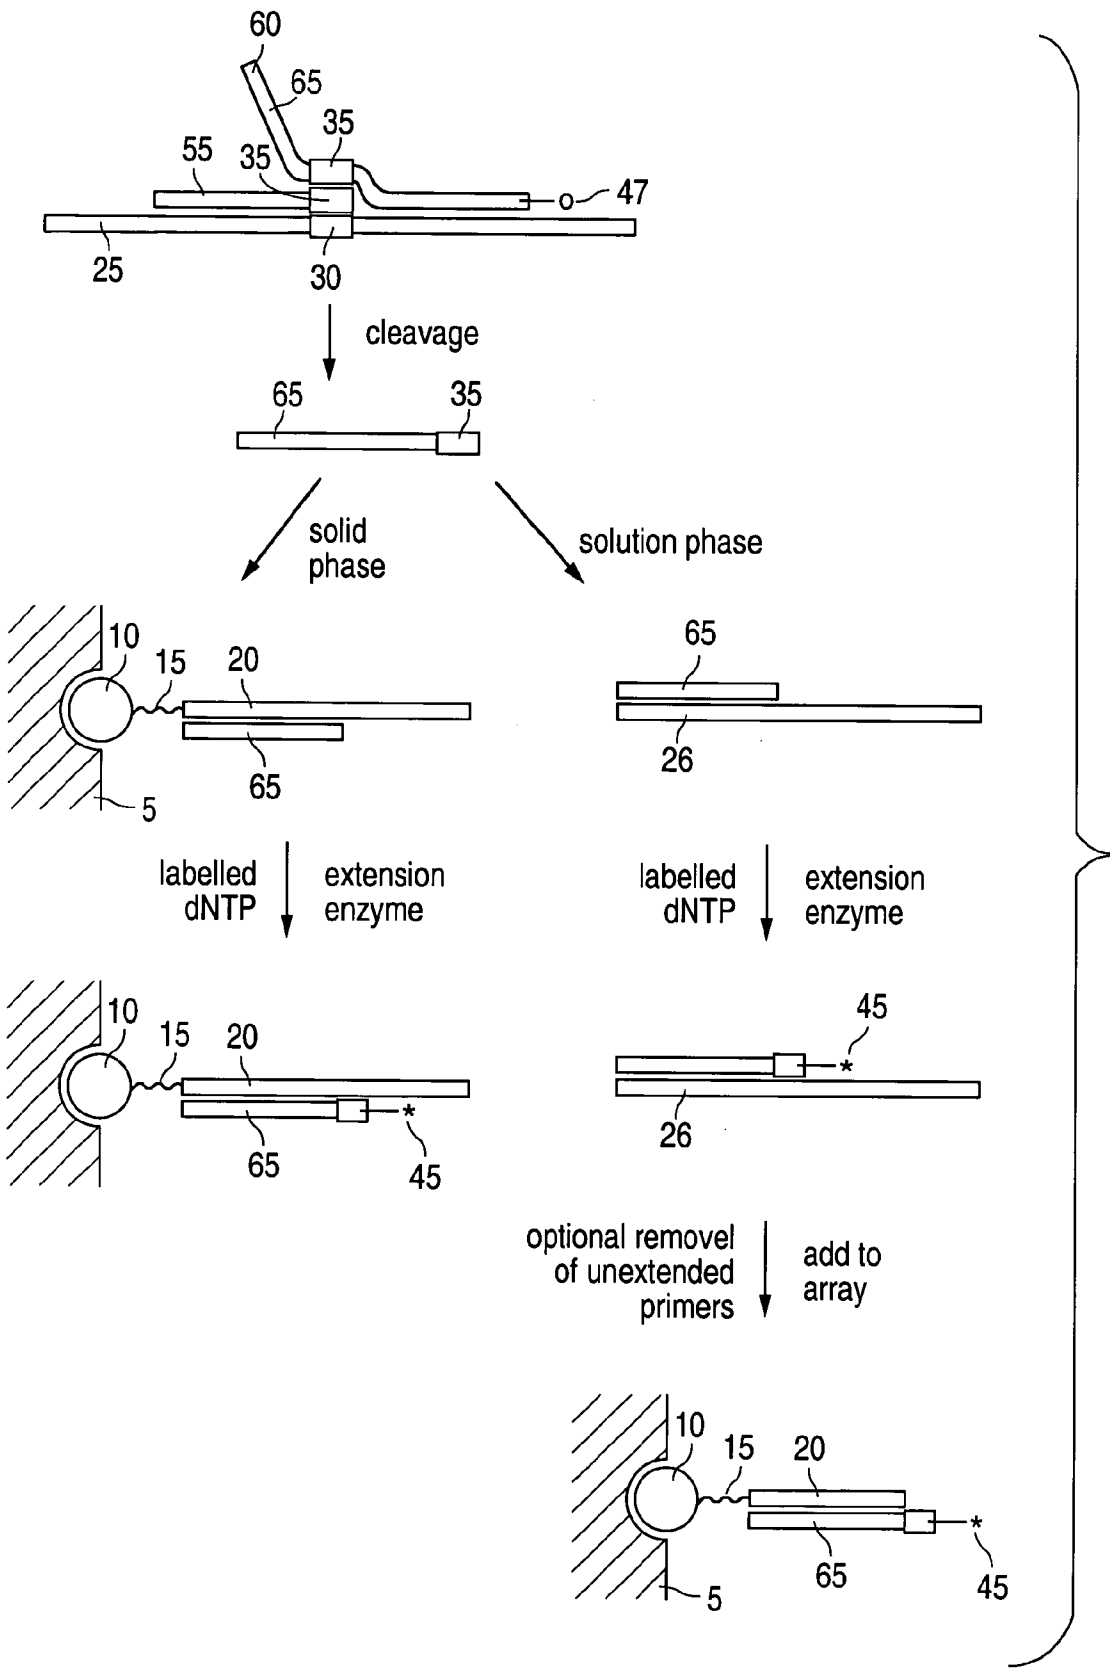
60
65
35
55
35
47
25
30

cleavage

65
35

solid phase

solution phase

10
15
20
65
5

65
26

labelled dNTP
extension enzyme

labelled dNTP
extension enzyme

10
15
20
65
45

45
26

optional removel of unextended primers
add to array

10
15
20
5
65
45